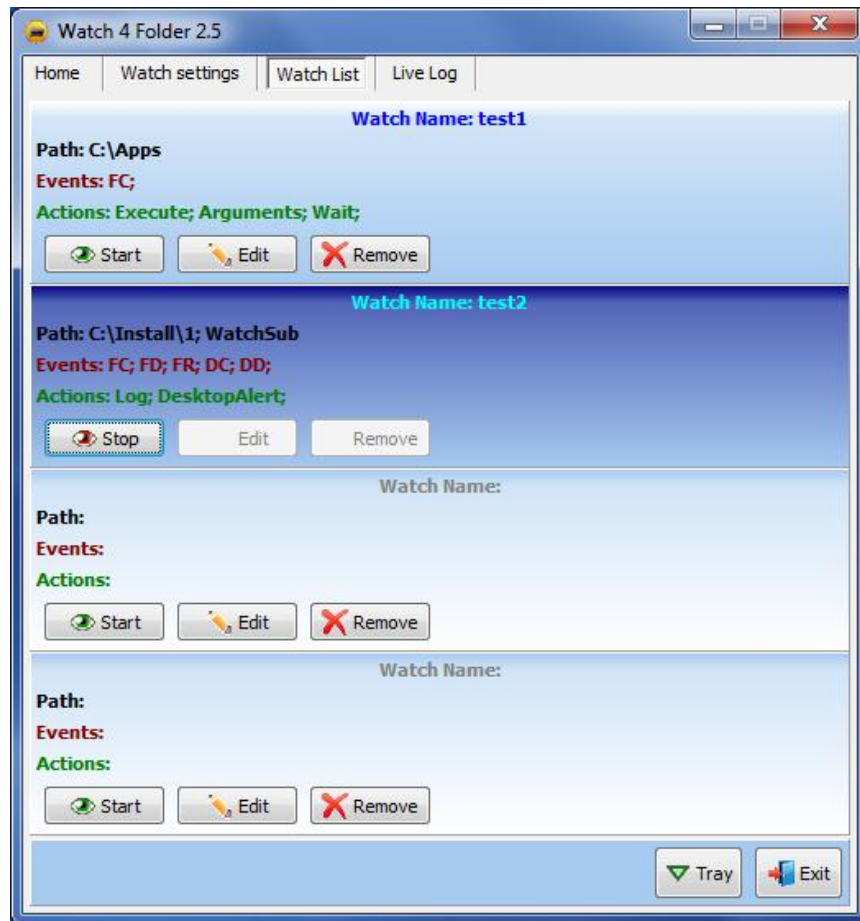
Watch 4 Folder 2.5

Home | Watch settings | Watch List | Live Log

Watch Name: test1
Path: C:\Apps
Events: FC;
Actions: Execute; Arguments; Wait;
Start Edit Remove

Watch Name: test2
Path: C:\Install\1; WatchSub
Events: FC; FD; FR; DC; DD;
Actions: Log; DesktopAlert;
Stop Edit Remove

Watch Name:
Path:
Events:
Actions:
Start Edit Remove

Watch Name:
Path:
Events:
Actions:
Start Edit Remove

Tray Exit